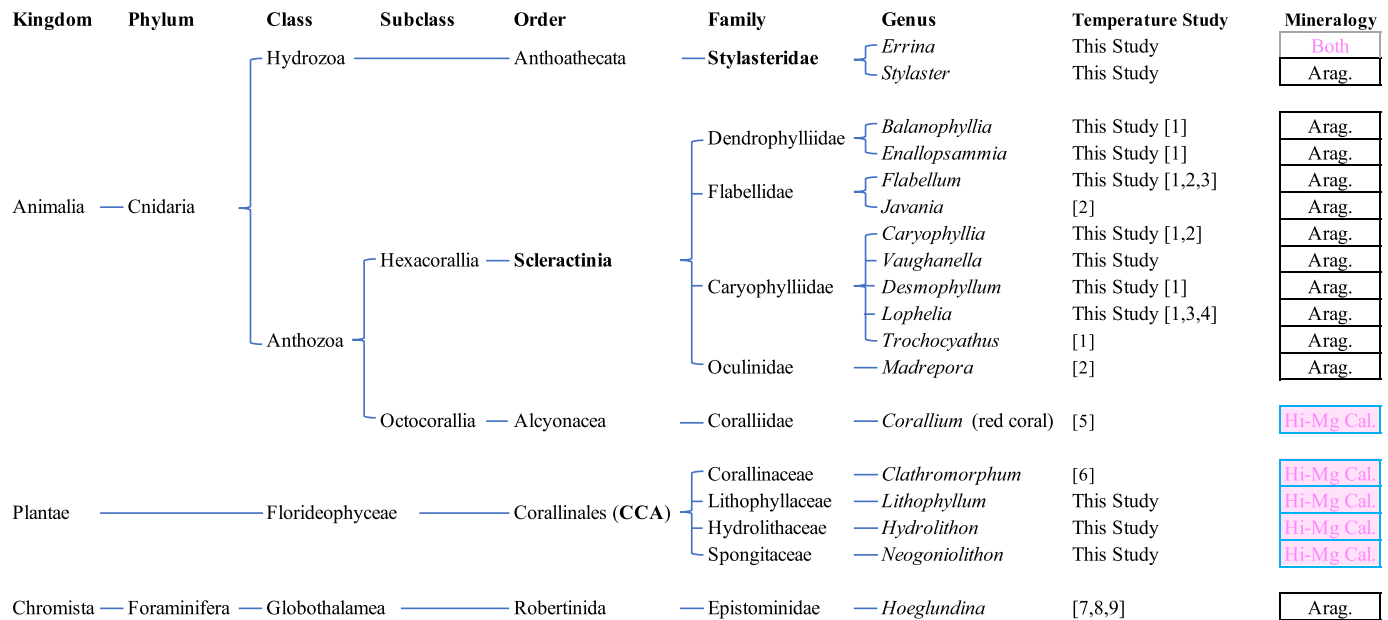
| Kingdom | Phylum | Class | Subclass | Order | Family | Genus | Temperature Study | Mineralogy |
|---|---|---|---|---|---|---|---|---|
| Animalia | Cnidaria | Hydrozoa | | Anthoathecata | **Stylasteridae** | *Errina* | This Study | Both |
| | | | | | | *Stylaster* | This Study | Arag. |
| | | Anthozoa | Hexacorallia | **Scleractinia** | Dendrophylliidae | *Balanophyllia* | This Study [1] | Arag. |
| | | | | | | *Enallopsammia* | This Study [1] | Arag. |
| | | | | | Flabellidae | *Flabellum* | This Study [1,2,3] | Arag. |
| | | | | | | *Javania* | [2] | Arag. |
| | | | | | Caryophylliidae | *Caryophyllia* | This Study [1,2] | Arag. |
| | | | | | | *Vaughanella* | This Study | Arag. |
| | | | | | | *Desmophyllum* | This Study [1] | Arag. |
| | | | | | | *Lophelia* | This Study [1,3,4] | Arag. |
| | | | | | | *Trochocyathus* | [1] | Arag. |
| | | | | | Oculinidae | *Madrepora* | [2] | Arag. |
| | | | Octocorallia | Alcyonacea | Coralliidae | *Corallium* (red coral) | [5] | Hi-Mg Cal. |
| Plantae | | Florideophyceae | | Corallinales (**CCA**) | Corallinaceae | *Clathromorphum* | [6] | Hi-Mg Cal. |
| | | | | | Lithophyllaceae | *Lithophyllum* | This Study | Hi-Mg Cal. |
| | | | | | Hydrolithaceae | *Hydrolithon* | This Study | Hi-Mg Cal. |
| | | | | | Spongitaceae | *Neogoniolithon* | This Study | Hi-Mg Cal. |
| Chromista | Foraminifera | Globothalamea | | Robertinida | Epistominidae | *Hoeglundina* | [7,8,9] | Arag. |